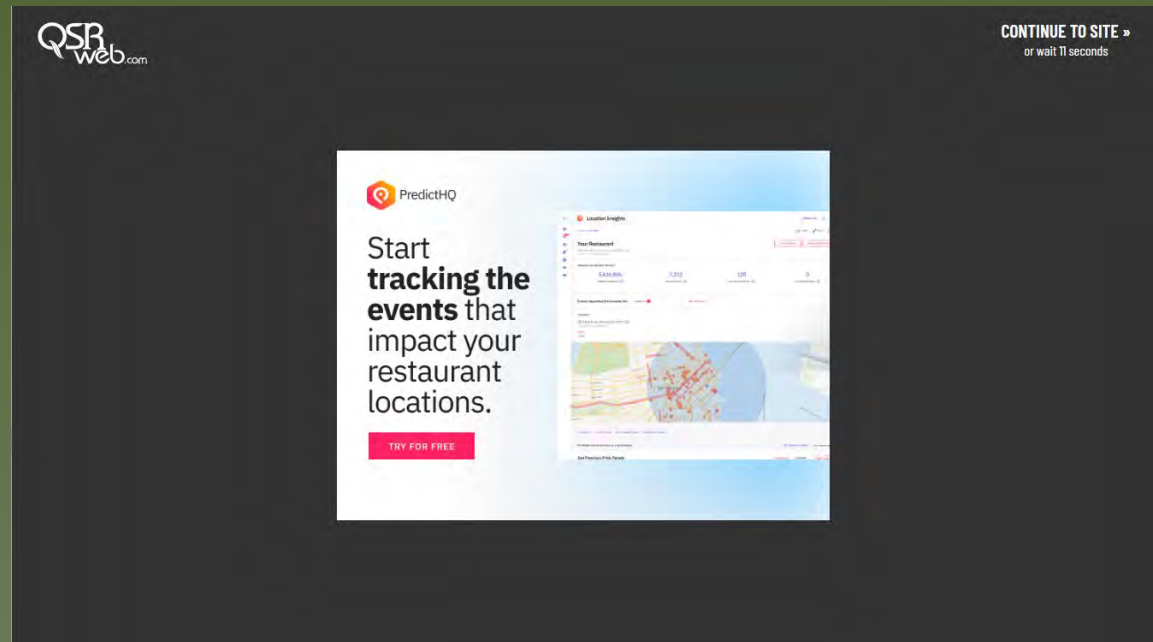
QSRweb.com

CONTINUE TO SITE »
or wait 11 seconds

PredictHQ

Start **tracking the events** that impact your restaurant locations.

TRY FOR FREE

Location Insights

Your Restaurant

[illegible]

San Francisco Pride Parade